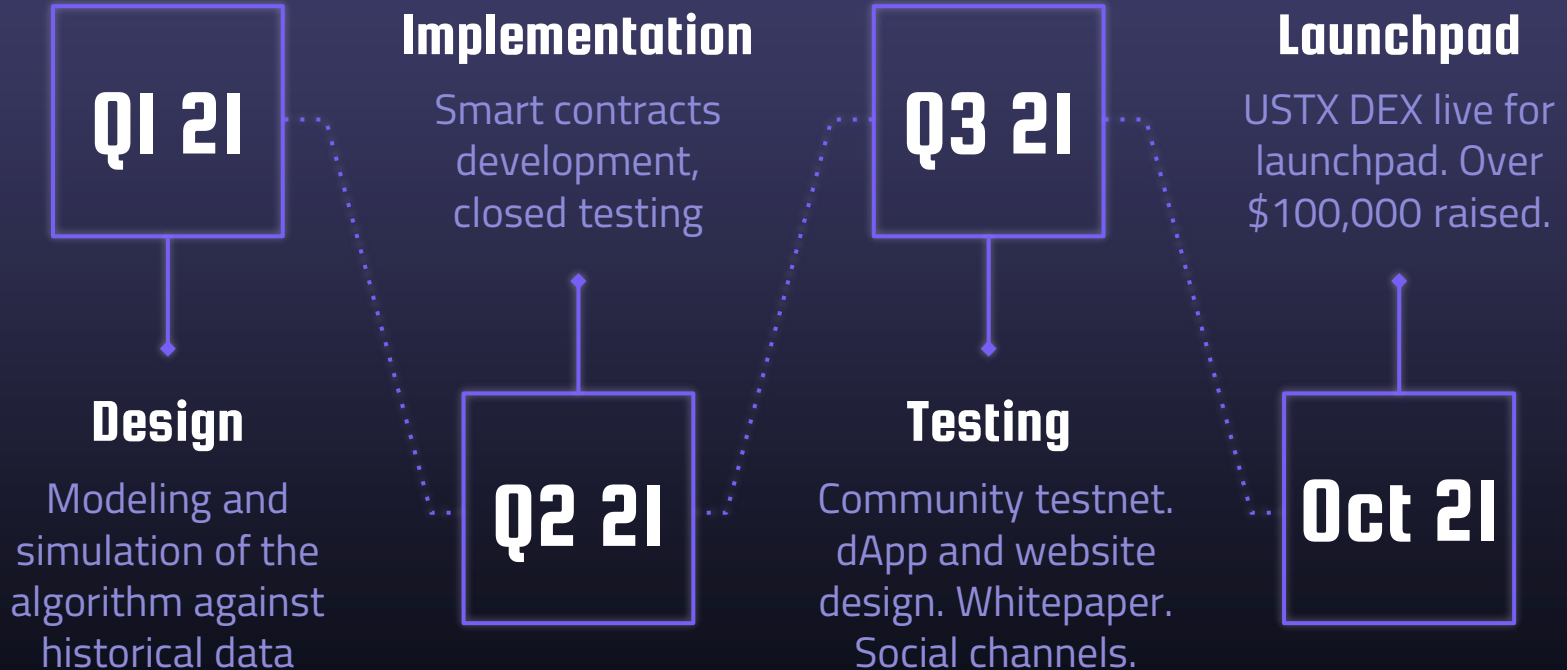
Q1 21

Design

Modeling and simulation of the algorithm against historical data

Implementation

Smart contracts development, closed testing

Q2 21

Q3 21

Testing

Community testnet. dApp and website design. Whitepaper. Social channels.

Launchpad

USTX DEX live for launchpad. Over $100,000 raised.

Oct 21